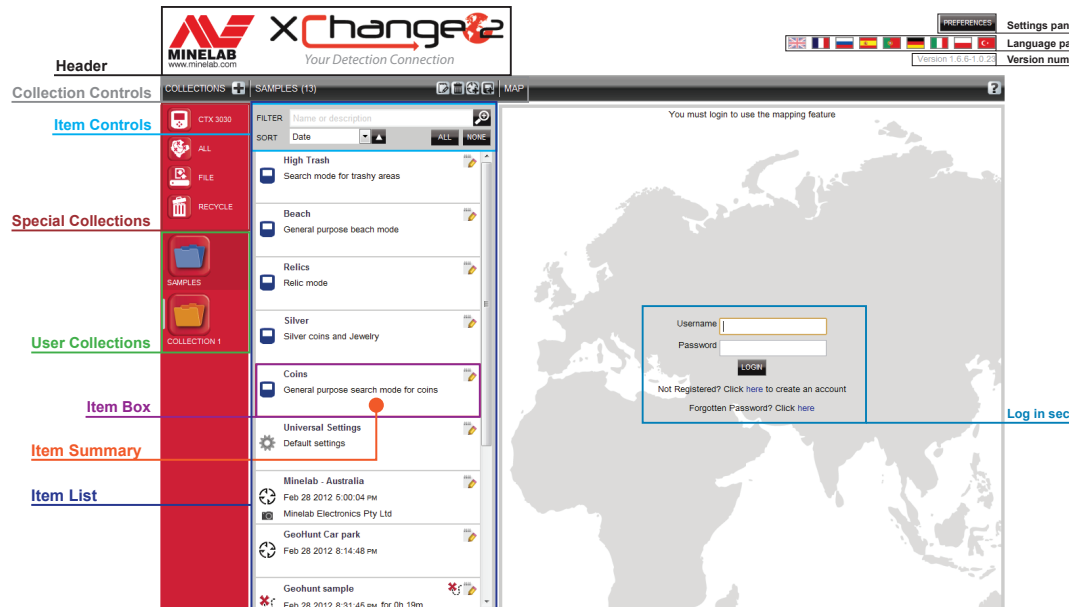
MINELAB
www.minelab.com
XChange 2
Your Detection Connection

PREFERENCES Settings pan
Language pa
Version 1.6.6-1.0.23 Version num

Header
Collection Controls
Item Controls
Special Collections
User Collections
Item Box
Item Summary
Item List
Log in sec

COLLECTIONS
SAMPLES (13)
MAP
?

CTX 3030
ALL
FILE
RECYCLE
SAMPLES
COLLECTION 1

FILTER Name or description
SORT Date ALL NONE

High Trash
Search mode for trashy areas

Beach
General purpose beach mode

Relics
Relic mode

Silver
Silver coins and Jewelry

Coins
General purpose search mode for coins

Universal Settings
Default settings

Minelab - Australia
Feb 28 2012 5:00:04 PM
Minelab Electronics Pty Ltd

GeoHunt Car park
Feb 28 2012 8:14:48 PM

Geohunt sample
Feb 28 2012 8:31:45 PM for 0h 19m

You must login to use the mapping feature

Username
Password
LOGIN
Not Registered? Click here to create an account
Forgotten Password? Click here